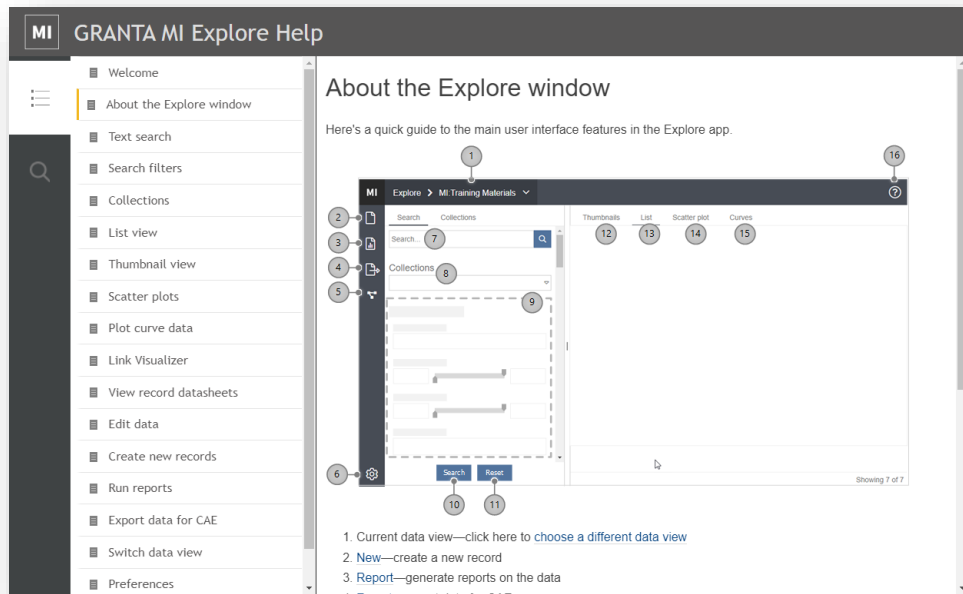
MI GRANTA MI Explore Help

Welcome
About the Explore window
Text search
Search filters
Collections
List view
Thumbnail view
Scatter plots
Plot curve data
Link Visualizer
View record datasheets
Edit data
Create new records
Run reports
Export data for CAE
Switch data view
Preferences

About the Explore window

Here's a quick guide to the main user interface features in the Explore app.

1 16
MI Explore > MI Training Materials
2 Search Collections
3 Search... 7
4 Collections 8
5 9
6
Search Reset
10 11
Thumbnails List Scatter plot Curves
12 13 14 15
Showing 7 of 7

1. Current data view—click here to choose a different data view
2. New—create a new record
3. Report—generate reports on the data